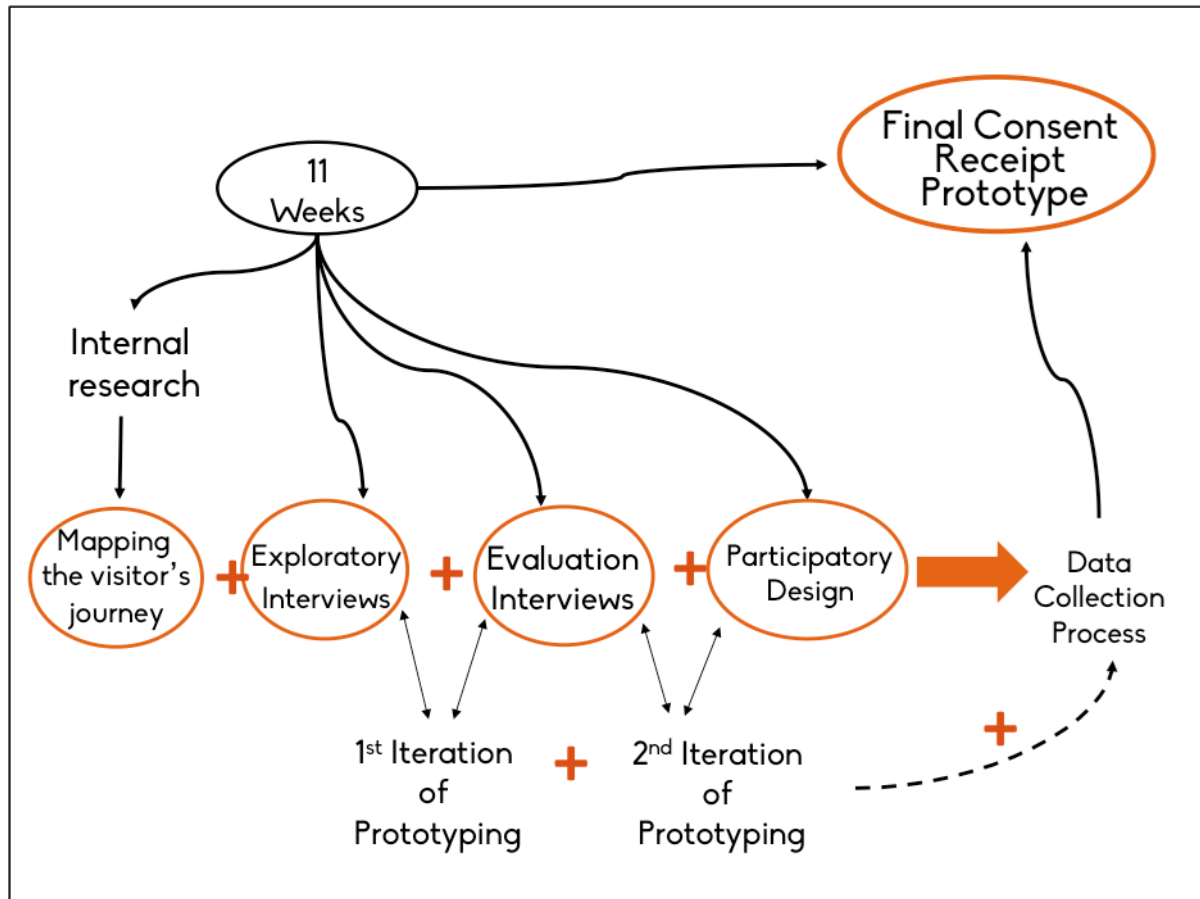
11 Weeks

Final Consent Receipt Prototype

Internal research

Mapping the visitor's journey

+

Exploratory Interviews

+

Evaluation Interviews

+

Participatory Design

Data Collection Process

+

1$^{st}$ Iteration of Prototyping

+

2$^{nd}$ Iteration of Prototyping